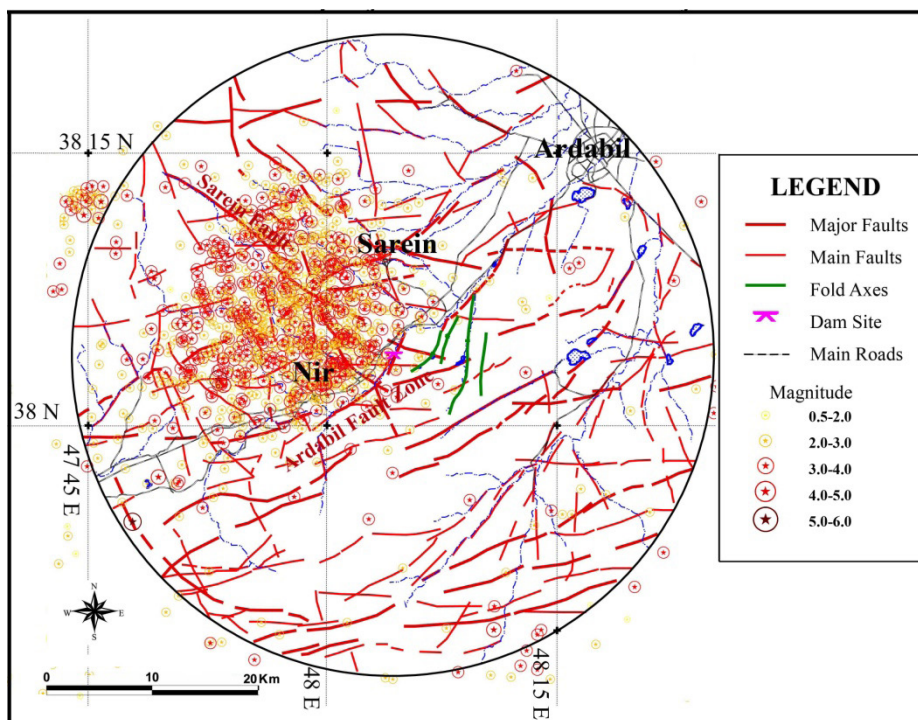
38 15 N

Ardabil

Sarein Fault

Sarein

Nir

Ardabil Fault Zone

38 N

47 45 E

48 E

48 15 E

N
W E
S

0 10 20 Km

LEGEND

Major Faults

Main Faults

Fold Axes

Dam Site

Main Roads

Magnitude

0.5-2.0

2.0-3.0

3.0-4.0

4.0-5.0

5.0-6.0